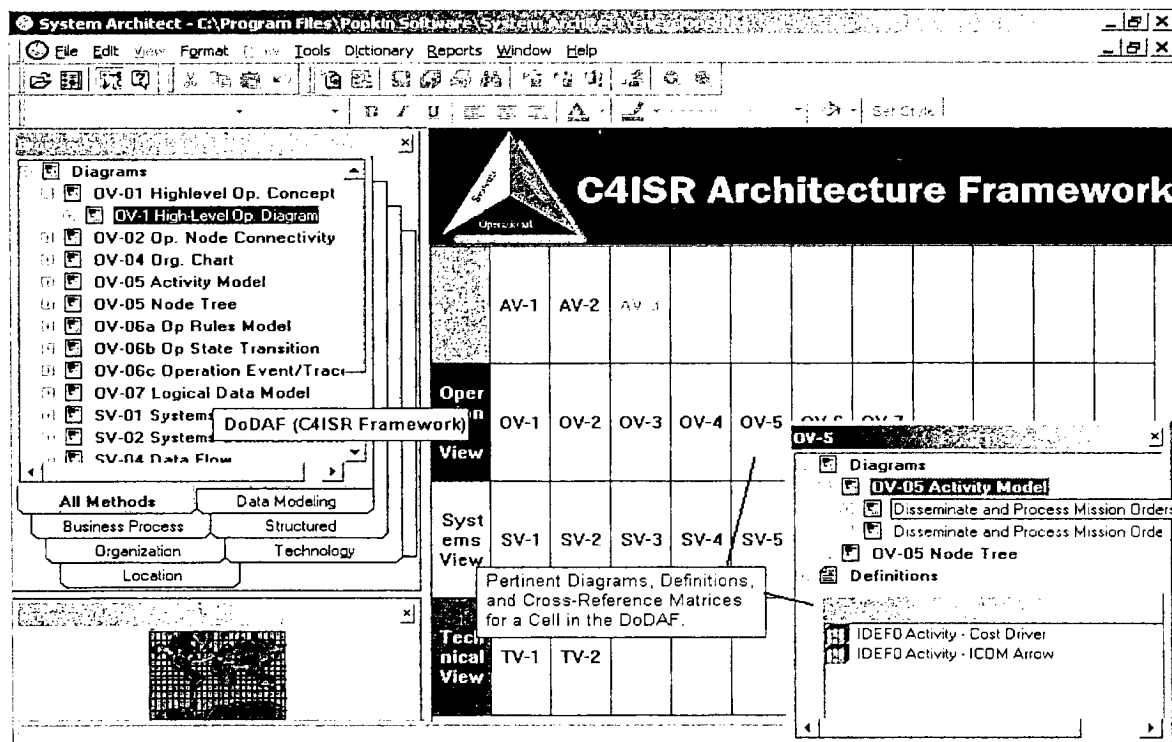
System Architect - C:\Program Files\Popkin Software\System Architect\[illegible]

File Edit View Format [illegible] Tools Dictionary Reports Window Help

B I U Set Style

Diagrams
OV-01 Highlevel Op. Concept
OV-1 High-Level Op. Diagram
OV-02 Op. Node Connectivity
OV-04 Org. Chart
OV-05 Activity Model
OV-05 Node Tree
OV-06a Op Rules Model
OV-06b Op State Transition
OV-06c Operation Event/Trace
OV-07 Logical Data Model
SV-01 Systems
SV-02 Systems
SV-04 Data Flow

DoDAF (C4ISR Framework)

All Methods
Data Modeling
Business Process
Structured
Organization
Technology
Location

Systems
Operational

C4ISR Architecture Framework

| | AV-1 | AV-2 | AV-3 | | | | |
|---|---|---|---|---|---|---|---|
| Operation View | OV-1 | OV-2 | OV-3 | OV-4 | OV-5 | OV-6 | OV-7 |
| Systems View | SV-1 | SV-2 | SV-3 | SV-4 | SV-5 | | |
| Technical View | TV-1 | TV-2 | | | | | |

Pertinent Diagrams, Definitions, and Cross-Reference Matrices for a Cell in the DoDAF.

OV-5
Diagrams
OV-05 Activity Model
Disseminate and Process Mission Orders
Disseminate and Process Mission Orde
OV-05 Node Tree
Definitions
IDEF0 Activity - Cost Driver
IDEF0 Activity - ICOM Arrow